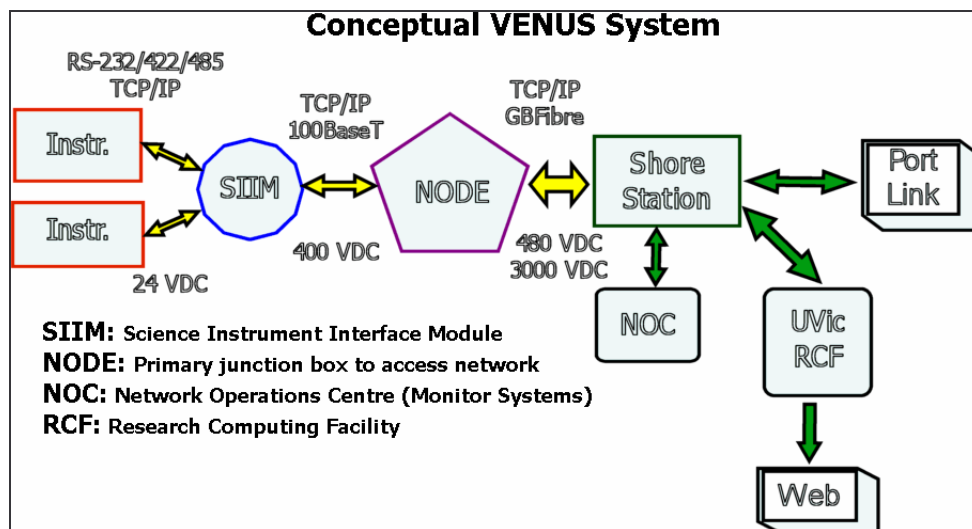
Conceptual VENUS System

RS-232/422/485
TCP/IP

Instr.

Instr.

24 VDC

SIIM

TCP/IP
100BaseT

400 VDC

NODE

TCP/IP
GBFibre

480 VDC
3000 VDC

Shore Station

Port Link

NOC

UVic RCF

Web

SIIM: Science Instrument Interface Module
NODE: Primary junction box to access network
NOC: Network Operations Centre (Monitor Systems)
RCF: Research Computing Facility